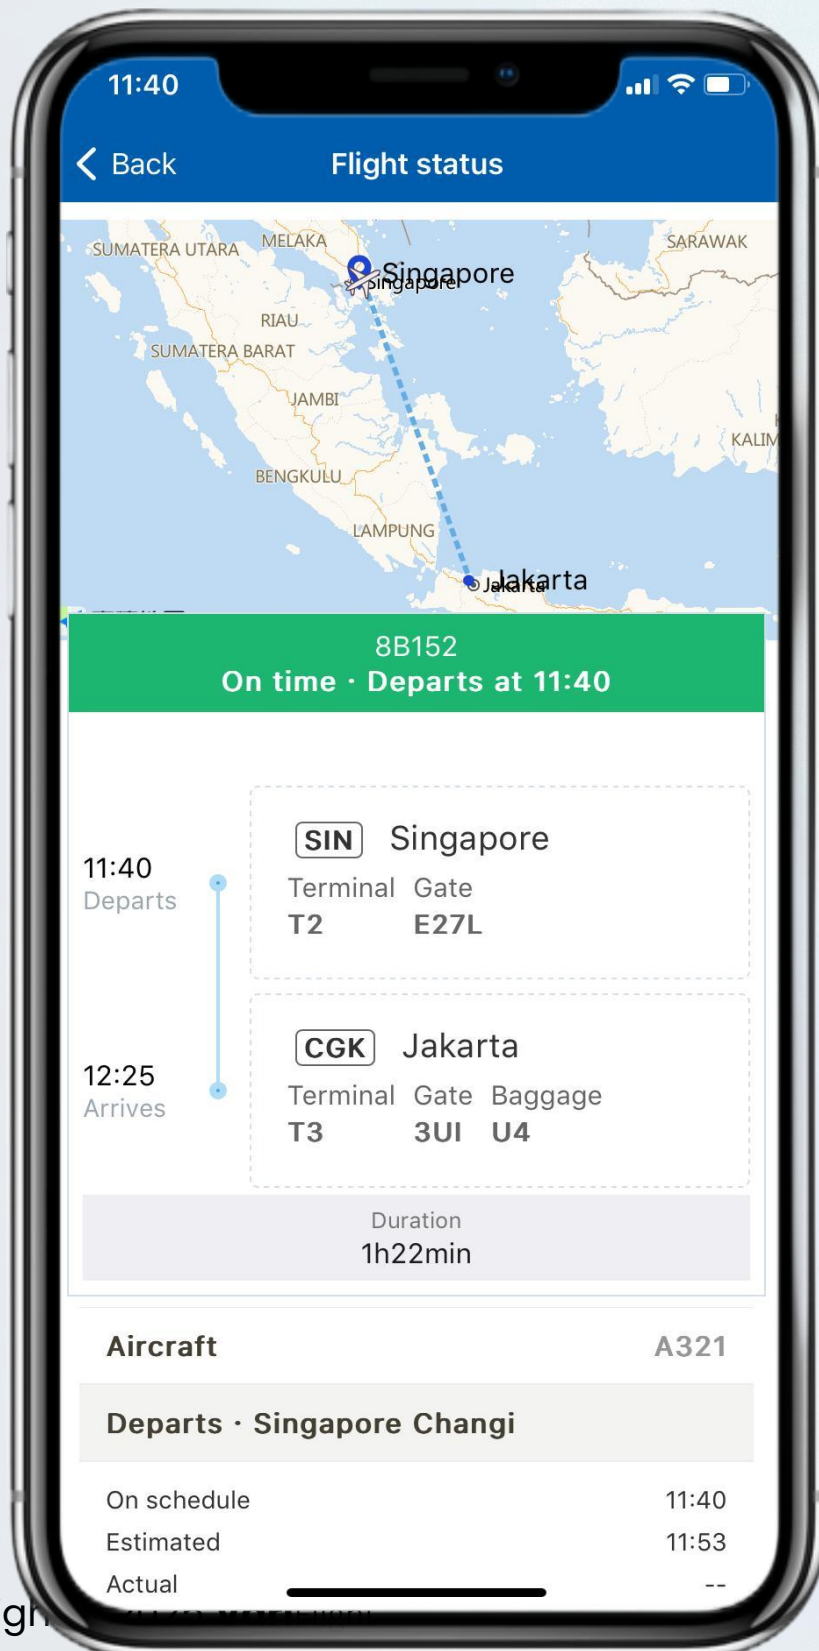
11:40

Back
Flight status

SUMATERA UTARA
MELAKA
SARAWAK
Singapore
Singapore
RIAU
SUMATERA BARAT
JAMBI
KALIM
BENGKULU
LAMPUNG
Jakarta
Jakarta

8B152
On time · Departs at 11:40

11:40
Departs

SIN Singapore
Terminal Gate
T2 E27L

12:25
Arrives

CGK Jakarta
Terminal Gate Baggage
T3 3UI U4

Duration
1h22min

Aircraft A321

Departs · Singapore Changi

On schedule 11:40
Estimated 11:53
Actual --

gh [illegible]